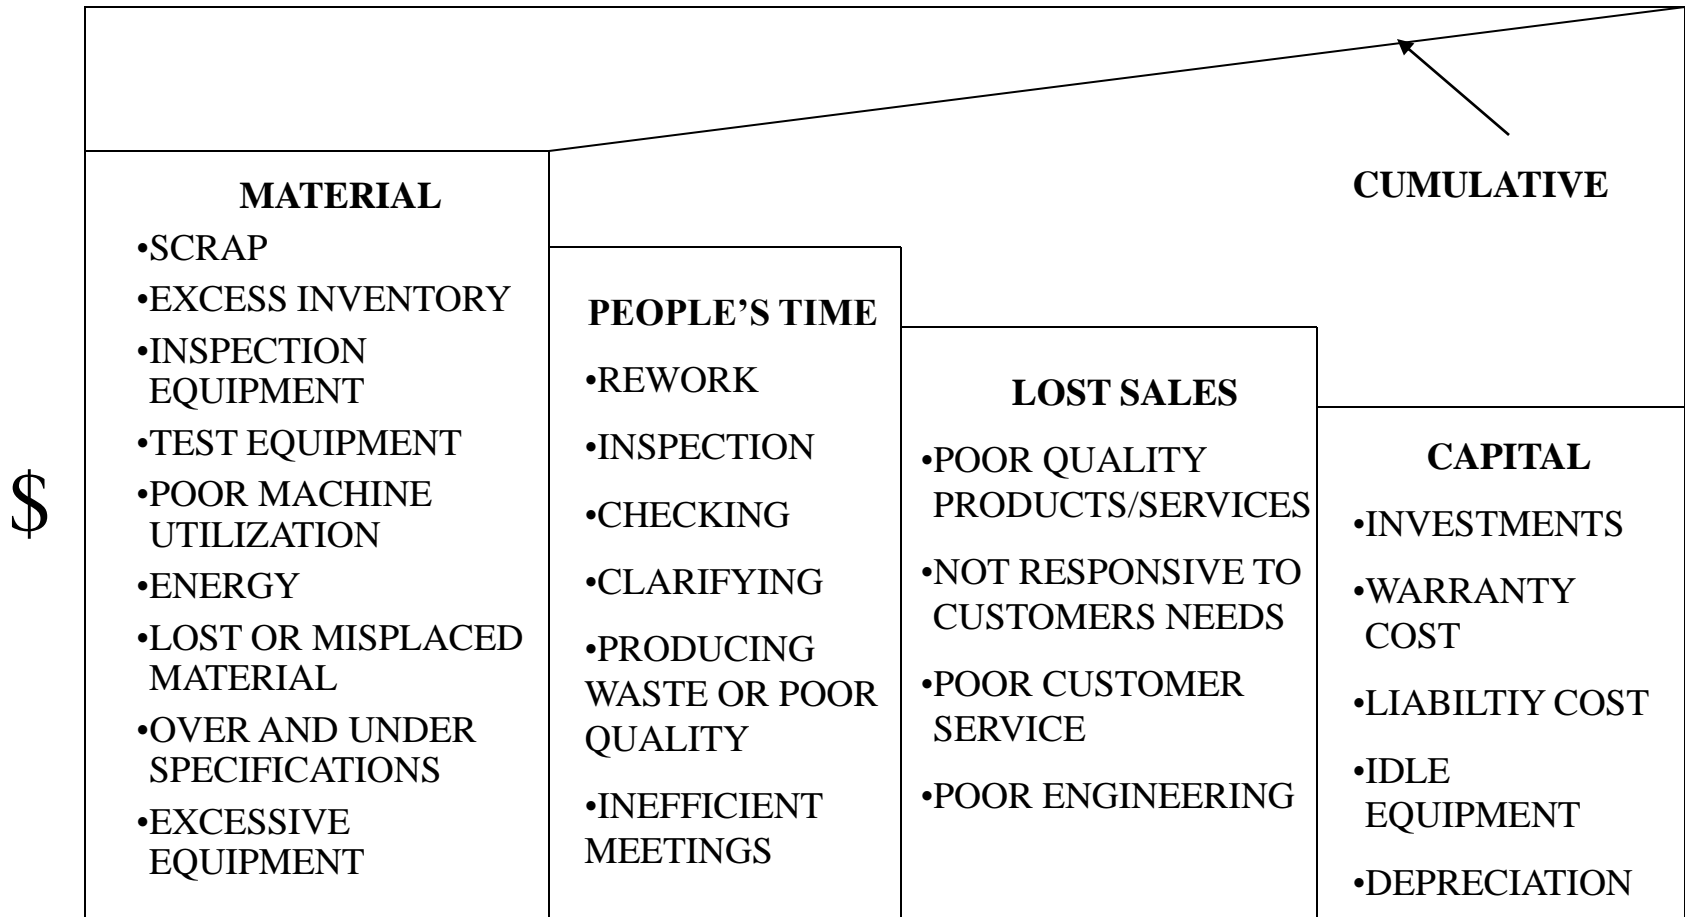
CUMULATIVE

$

MATERIAL
•SCRAP
•EXCESS INVENTORY
•INSPECTION EQUIPMENT
•TEST EQUIPMENT
•POOR MACHINE UTILIZATION
•ENERGY
•LOST OR MISPLACED MATERIAL
•OVER AND UNDER SPECIFICATIONS
•EXCESSIVE EQUIPMENT

PEOPLE'S TIME
•REWORK
•INSPECTION
•CHECKING
•CLARIFYING
•PRODUCING WASTE OR POOR QUALITY
•INEFFICIENT MEETINGS

LOST SALES
•POOR QUALITY PRODUCTS/SERVICES
•NOT RESPONSIVE TO CUSTOMERS NEEDS
•POOR CUSTOMER SERVICE
•POOR ENGINEERING

CAPITAL
•INVESTMENTS
•WARRANTY COST
•LIABILTIY COST
•IDLE EQUIPMENT
•DEPRECIATION